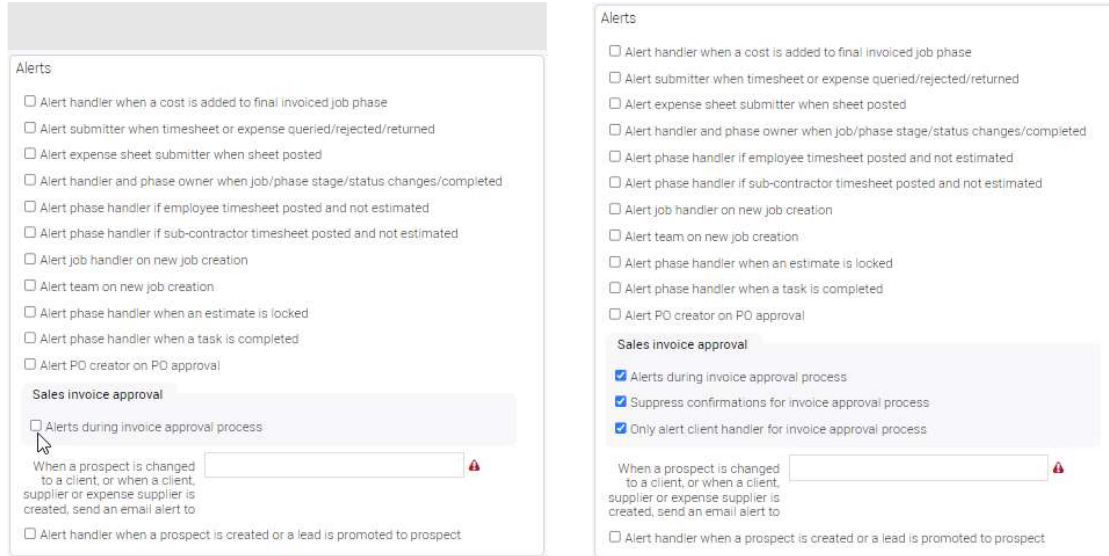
Alerts

☐ Alert handler when a cost is added to final invoiced job phase

☐ Alert submitter when timesheet or expense queried/rejected/returned

☐ Alert expense sheet submitter when sheet posted

☐ Alert handler and phase owner when job/phase stage/status changes/completed

☐ Alert phase handler if employee timesheet posted and not estimated

☐ Alert phase handler if sub-contractor timesheet posted and not estimated

☐ Alert job handler on new job creation

☐ Alert team on new job creation

☐ Alert phase handler when an estimate is locked

☐ Alert phase handler when a task is completed

☐ Alert PO creator on PO approval

Sales invoice approval

☐ Alerts during invoice approval process

When a prospect is changed to a client, or when a client, supplier or expense supplier is created, send an email alert to

☐ Alert handler when a prospect is created or a lead is promoted to prospect

Alerts

☐ Alert handler when a cost is added to final invoiced job phase

☐ Alert submitter when timesheet or expense queried/rejected/returned

☐ Alert expense sheet submitter when sheet posted

☐ Alert handler and phase owner when job/phase stage/status changes/completed

☐ Alert phase handler if employee timesheet posted and not estimated

☐ Alert phase handler if sub-contractor timesheet posted and not estimated

☐ Alert job handler on new job creation

☐ Alert team on new job creation

☐ Alert phase handler when an estimate is locked

☐ Alert phase handler when a task is completed

☐ Alert PO creator on PO approval

Sales invoice approval

☑ Alerts during invoice approval process

☑ Suppress confirmations for invoice approval process

☑ Only alert client handler for invoice approval process

When a prospect is changed to a client, or when a client, supplier or expense supplier is created, send an email alert to

☐ Alert handler when a prospect is created or a lead is promoted to prospect